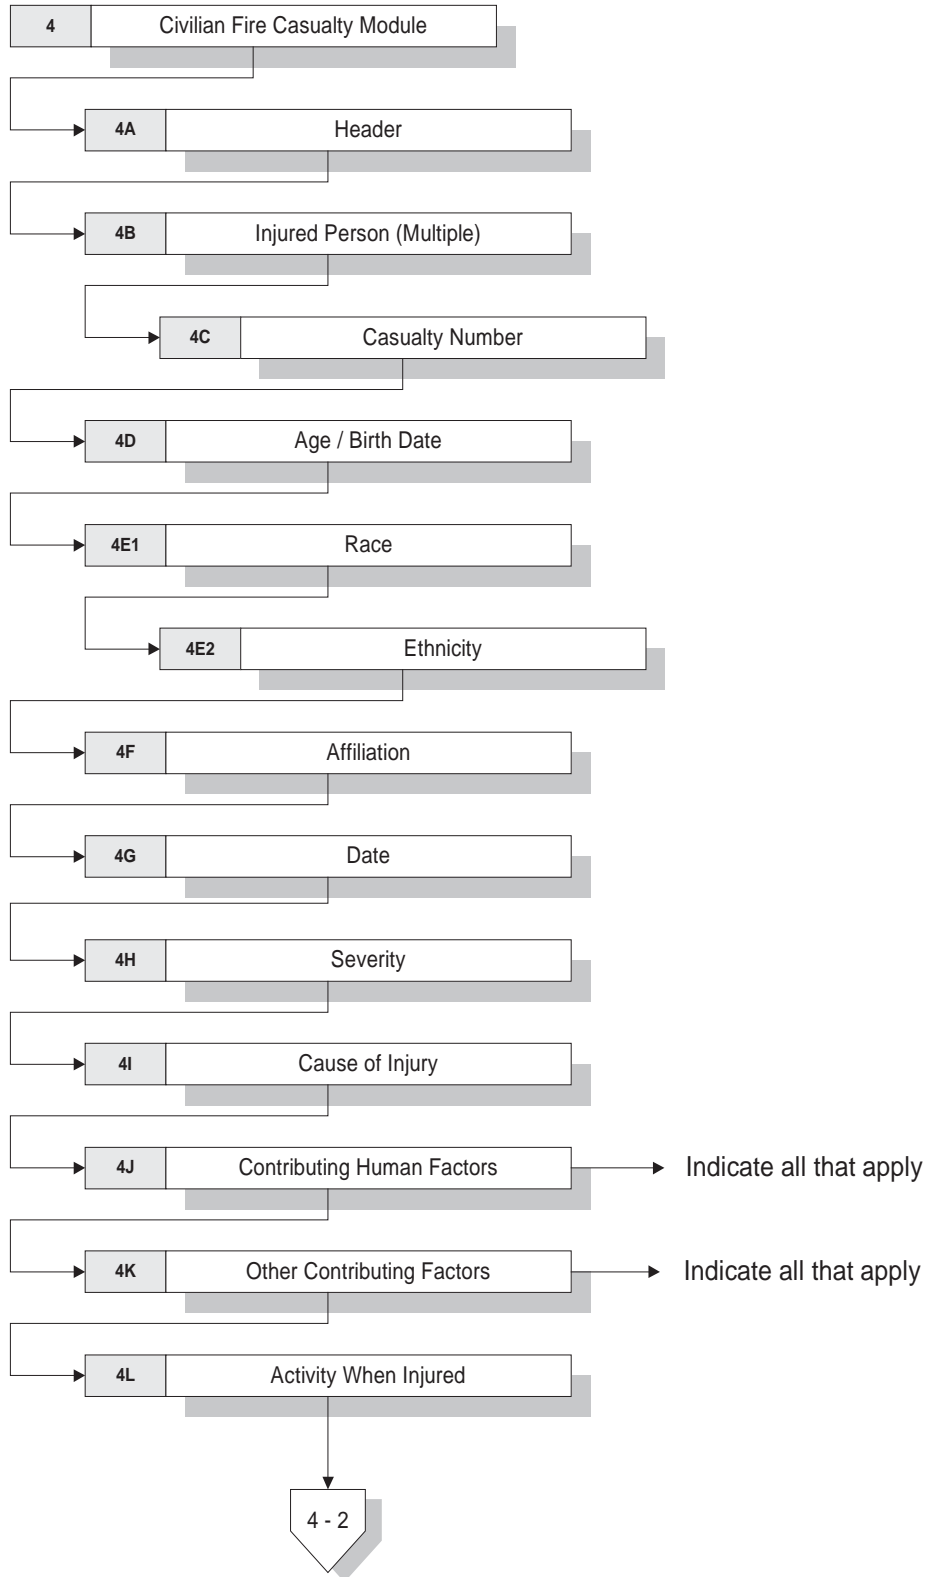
4 Civilian Fire Casualty Module

4A Header

4B Injured Person (Multiple)

4C Casualty Number

4D Age / Birth Date

4E1 Race

4E2 Ethnicity

4F Affiliation

4G Date

4H Severity

4I Cause of Injury

4J Contributing Human Factors

Indicate all that apply

4K Other Contributing Factors

Indicate all that apply

4L Activity When Injured

4 - 2